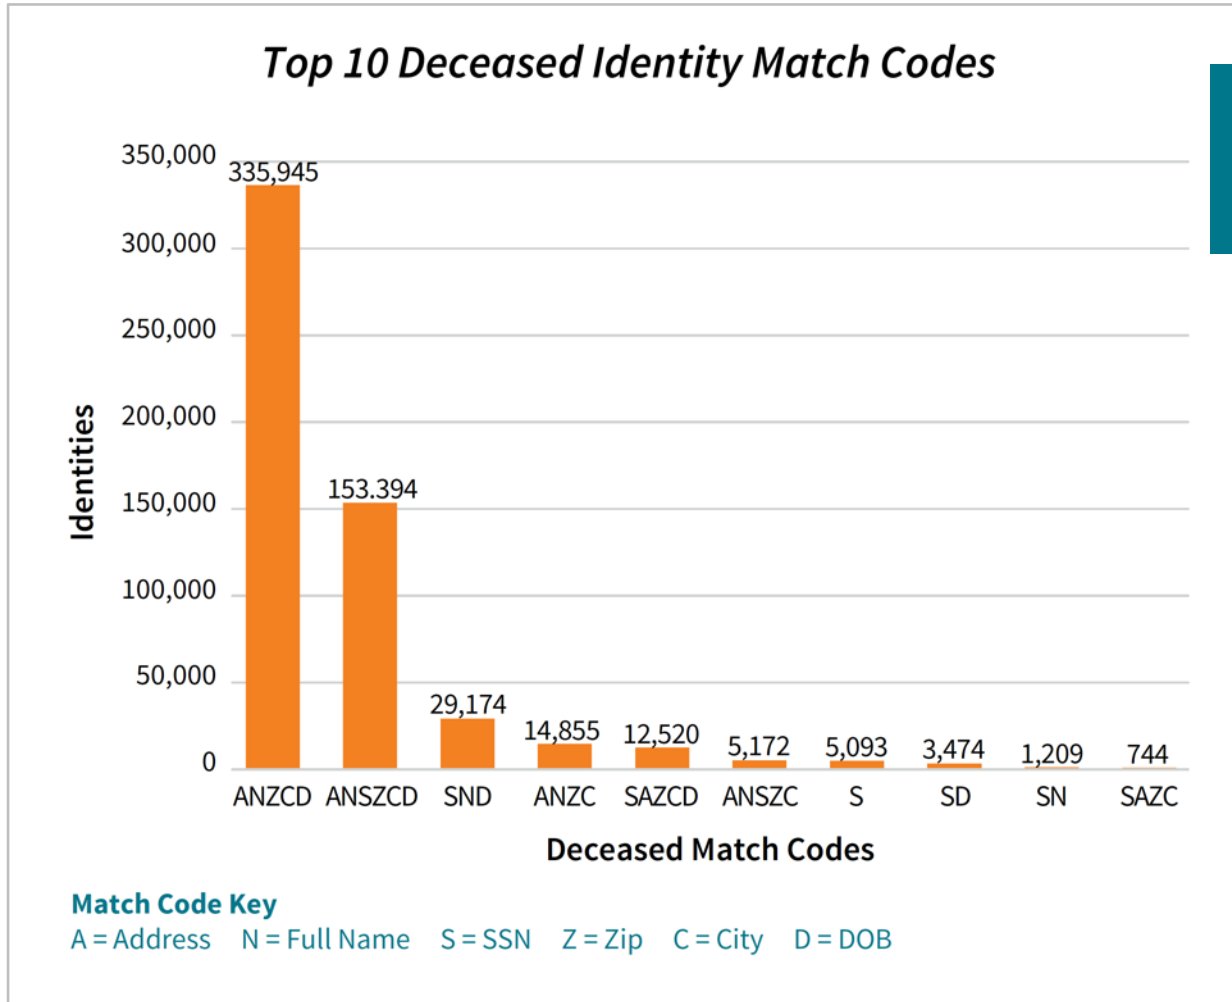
Top 10 Deceased Identity Match Codes

Identities

350,000
300,000
250,000
200,000
150,000
100,000
50,000
0

| ANZCD | ANSZCD | SND | ANZC | SAZCD | ANSZC | S | SD | SN | SAZC |
|---|---|---|---|---|---|---|---|---|---|
| 335,945 | 153.394 | 29,174 | 14,855 | 12,520 | 5,172 | 5,093 | 3,474 | 1,209 | 744 |

Deceased Match Codes

Match Code Key
A = Address N = Full Name S = SSN Z = Zip C = City D = DOB